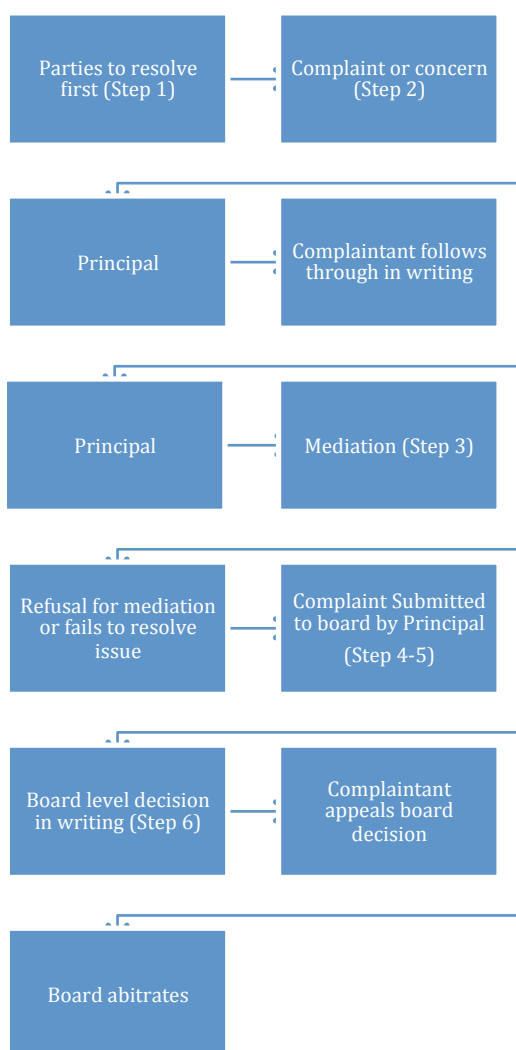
Parties to resolve first (Step 1)

Complaint or concern (Step 2)

Principal

Complaintant follows through in writing

Principal

Mediation (Step 3)

Refusal for mediation or fails to resolve issue

Complaint Submitted to board by Principal (Step 4-5)

Board level decision in writing (Step 6)

Complaintant appeals board decision

Board abitrates